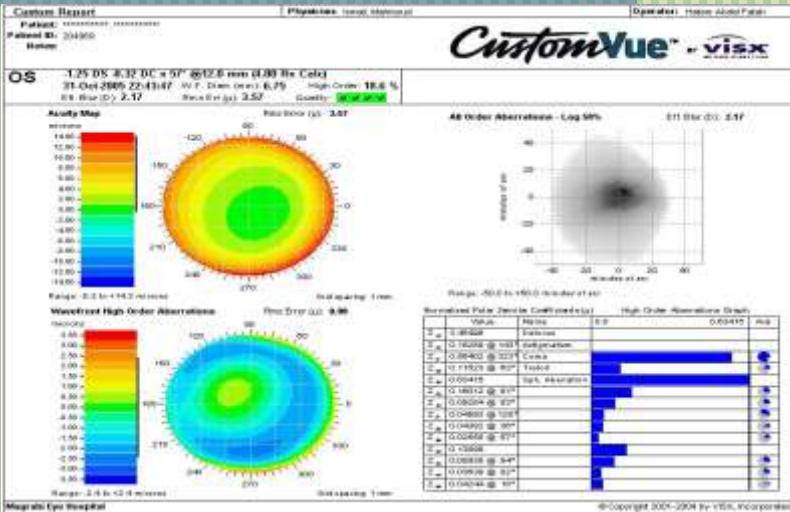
Custom Report

Physician: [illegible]

Operator: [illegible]

Patient: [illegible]

Patient ID: 204999

Notes:

CustomVue™ - VISX

OS

-1.25 DS -0.32 DC x 57° @12.0 mm (4.00 Rx Calc)

31-Oct-2005 22:43:47 W.F. Diam (mm): 6.75 High Order: 18.6 %

Eff Blur (D): 2.17 Rms Err (µ): 3.57 Quality: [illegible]

Acuity Map

Rms Error (µ): 3.57

minutes

14.00
12.00
10.00
8.00
6.00
4.00
2.00
0.00
-2.00
-4.00
-6.00
-8.00
-10.00
-12.00
-14.00

90
120
60
150
30
180
0
210
330
240
300
270

Range: -0.3 to +14.3 minutes

Grid spacing: 1 mm

All Order Aberrations - Log MR

Eff Blur (D): 2.17

40
20
0
-20
-40
-40 -20 0 20 40

minutes of arc

Range: -50.0 to +50.0 minutes of arc

Wavefront High Order Aberrations

Rms Error (µ): 0.00

microns

3.00
2.50
2.00
1.50
1.00
0.50
0.00
-0.50
-1.00
-1.50
-2.00
-2.50
-3.00

90
120
60
150
180
0
210
240
300
270

Range: -2.5 to +2.4 microns

Grid spacing: 1 mm

Normalized Polar Zernike Coefficients (µ)

High Order Aberrations Graph

| | Value | Name | 0.0 | 0.65415 | Axis |
|---|---|---|---|---|---|
| $Z_{..}$ | 3.49328 | Defocus | | | |
| $Z_{..}$ | 0.16256 @ 147° | Astigmatism | | | |
| $Z_{..}$ | 0.56402 @ 323° | Coma | | | |
| $Z_{..}$ | 0.11523 @ 92° | Trefoil | | | |
| $Z_{..}$ | 0.65415 | Sph. Aberration | | | |
| $Z_{..}$ | 0.16012 @ 61° | | | | |
| $Z_{..}$ | 0.08264 @ 92° | | | | |
| $Z_{..}$ | 0.04869 @ 128° | | | | |
| $Z_{..}$ | 0.04692 @ 36° | | | | |
| $Z_{..}$ | 0.02658 @ 67° | | | | |
| $Z_{..}$ | 0.13588 | | | | |
| $Z_{..}$ | 0.08908 @ 84° | | | | |
| $Z_{..}$ | 0.03938 @ 82° | | | | |
| $Z_{..}$ | 0.04246 @ 10° | | | | |

Magrabi Eye Hospital

© Copyright 2001-2004 by VISX, Incorporated